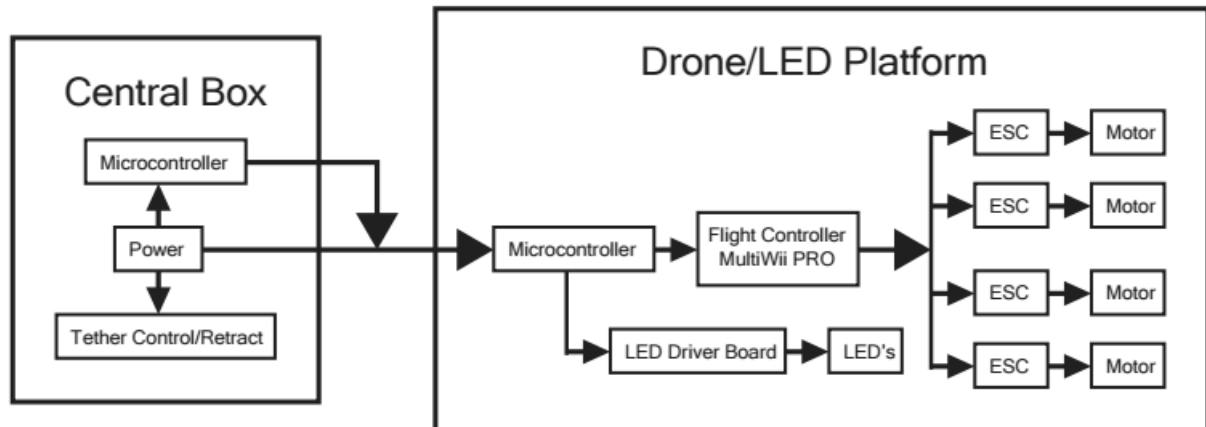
Central Box

Microcontroller

Power

Tether Control/Retract

Drone/LED Platform

Microcontroller

Flight Controller MultiWii PRO

LED Driver Board

LED's

ESC

Motor

ESC

Motor

ESC

Motor

ESC

Motor